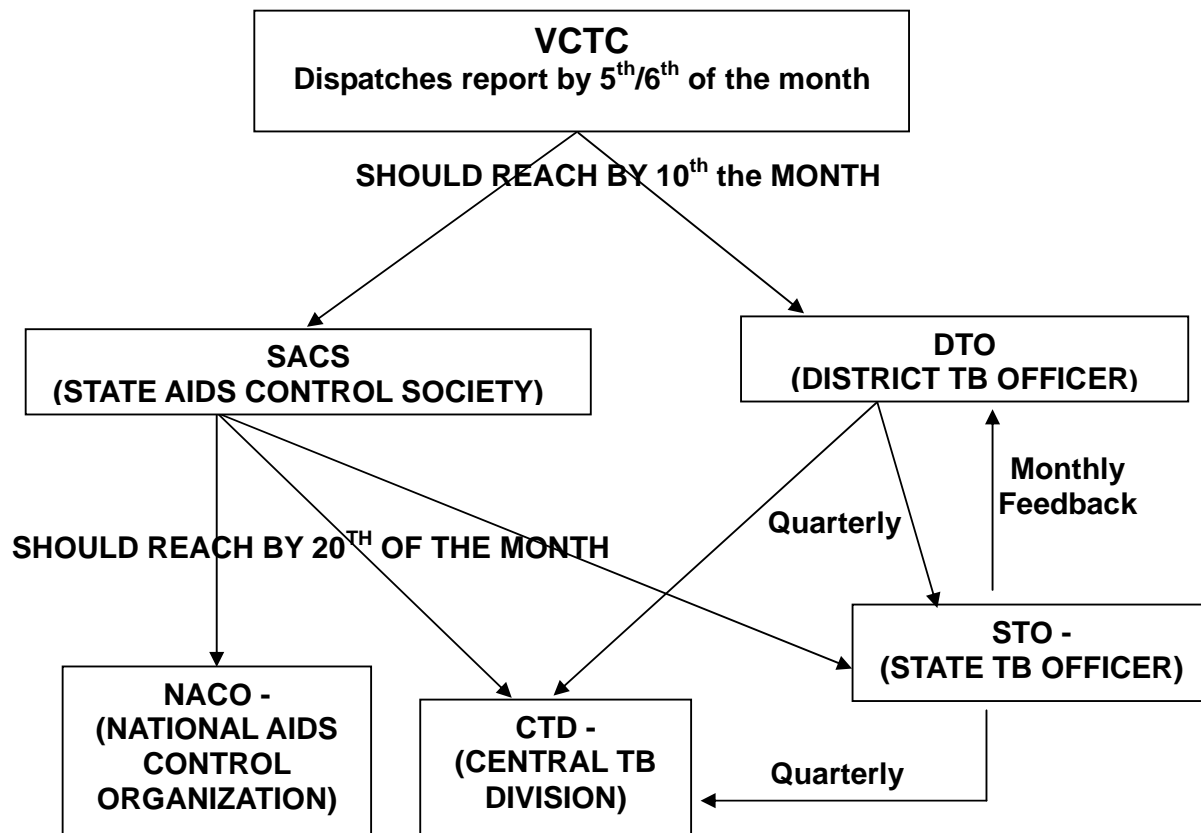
VCTC
Dispatches report by $5^{th}/6^{th}$ of the month

SHOULD REACH BY $10^{th}$ the MONTH

SACS
(STATE AIDS CONTROL SOCIETY)

DTO
(DISTRICT TB OFFICER)

Monthly Feedback

Quarterly

SHOULD REACH BY $20^{TH}$ OF THE MONTH

STO -
(STATE TB OFFICER)

NACO -
(NATIONAL AIDS CONTROL ORGANIZATION)

CTD -
(CENTRAL TB DIVISION)

Quarterly